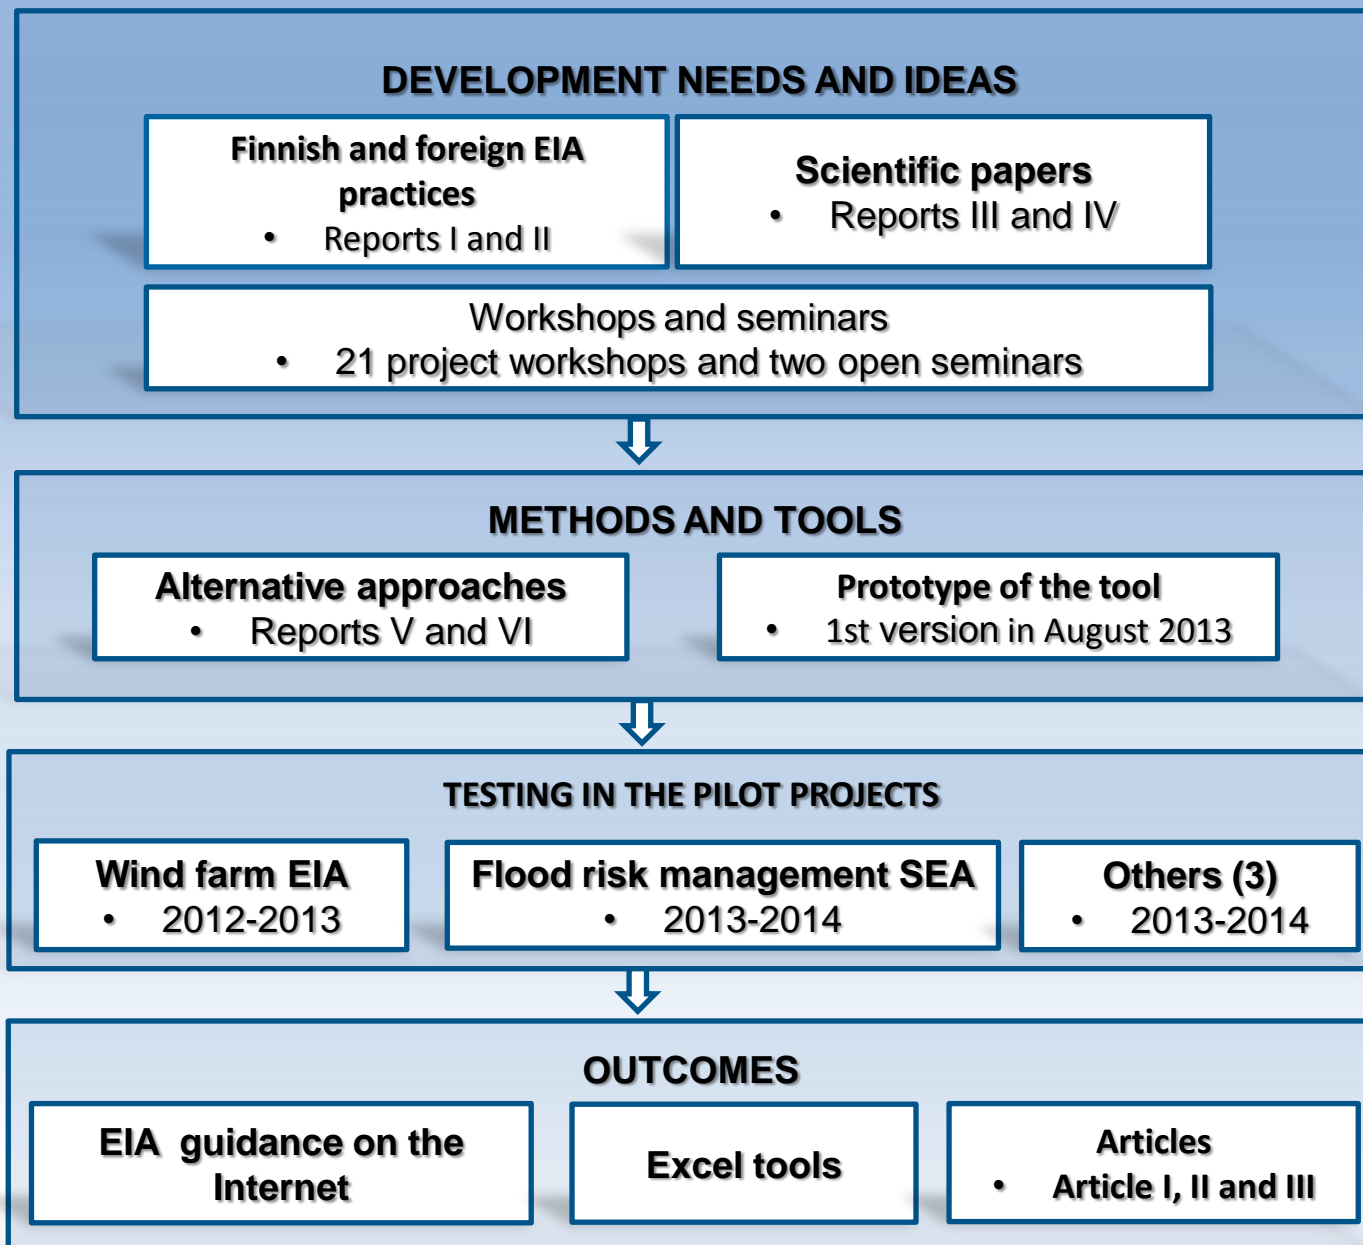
DEVELOPMENT NEEDS AND IDEAS

Finnish and foreign EIA practices
• Reports I and II

Scientific papers
• Reports III and IV

Workshops and seminars
• 21 project workshops and two open seminars

METHODS AND TOOLS

Alternative approaches
• Reports V and VI

Prototype of the tool
• 1st version in August 2013

TESTING IN THE PILOT PROJECTS

Wind farm EIA
• 2012-2013

Flood risk management SEA
• 2013-2014

Others (3)
• 2013-2014

OUTCOMES

EIA guidance on the Internet

Excel tools

Articles
• Article I, II and III